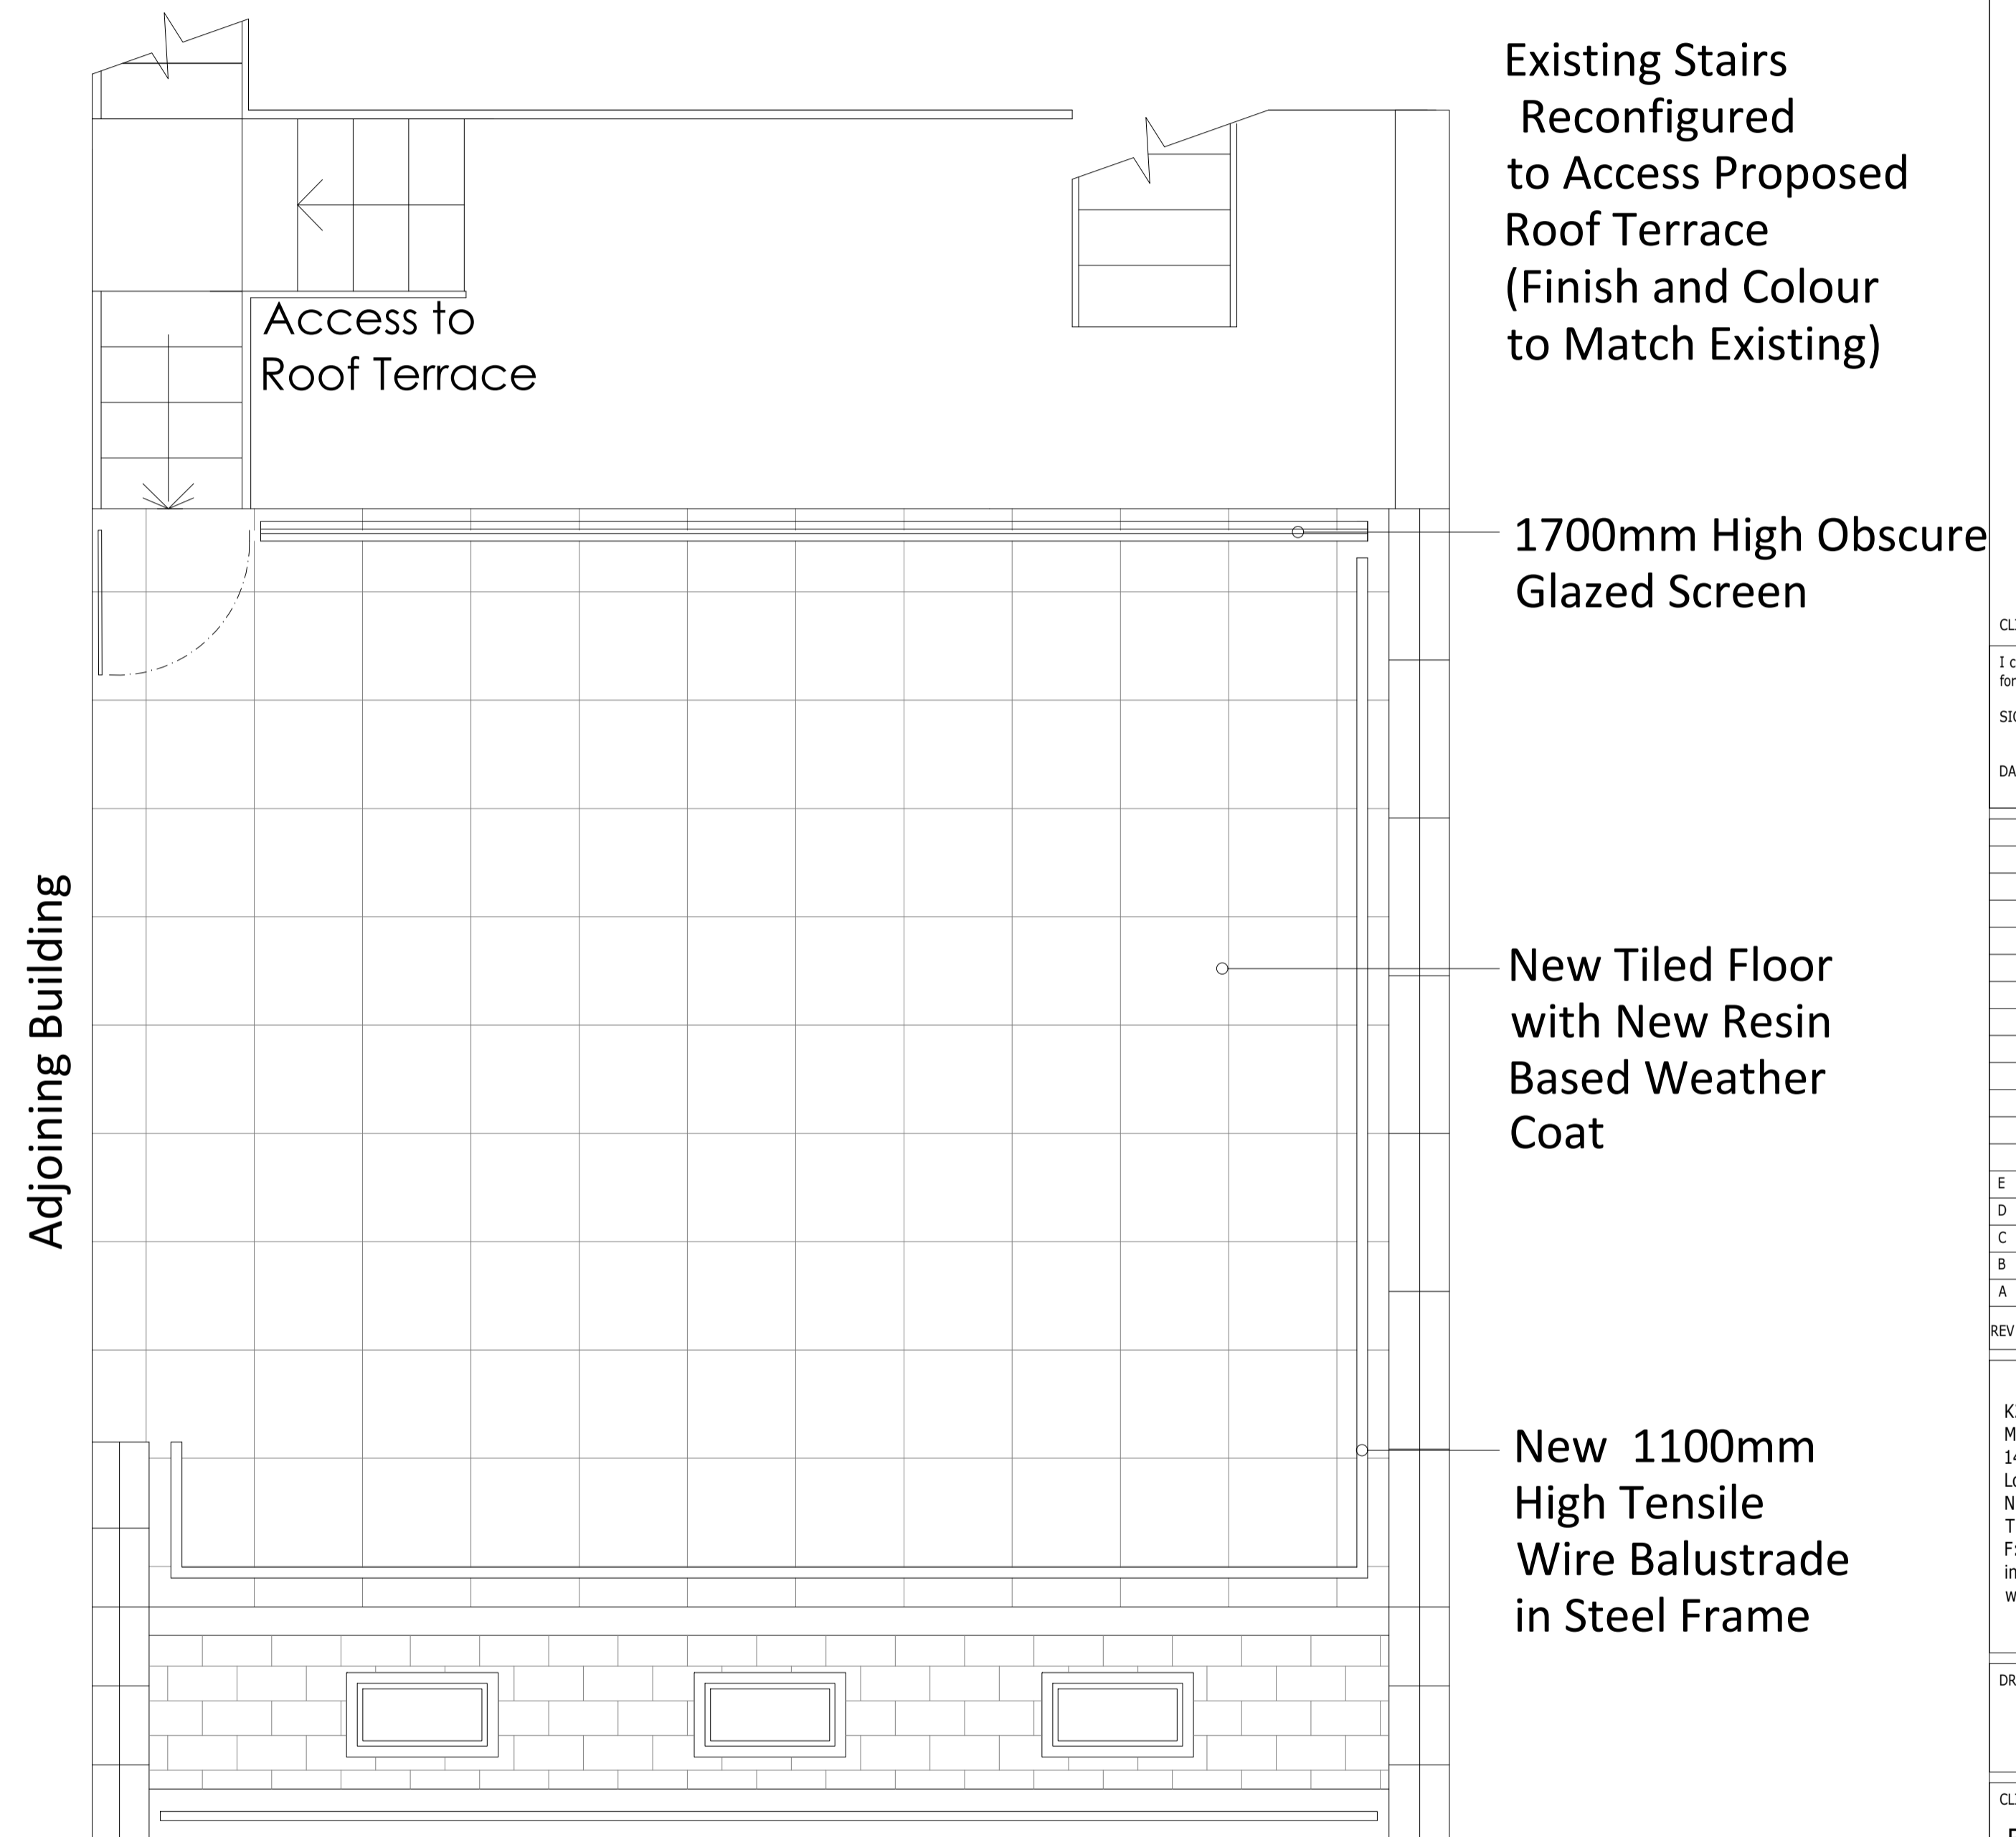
Existing Stairs Reconfigured to Access Proposed Roof Terrace (Finish and Colour to Match Existing)

Access to Roof Terrace

1700mm High Obscure Glazed Screen

Adjoining Building

New Tiled Floor with New Resin Based Weather Coat

New 1100mm High Tensile Wire Balustrade in Steel Frame

CL

I c for

SIG

DA

E
D
C
B
A
REV

K
M
1
L
N
T
F
in
w

DR

CL